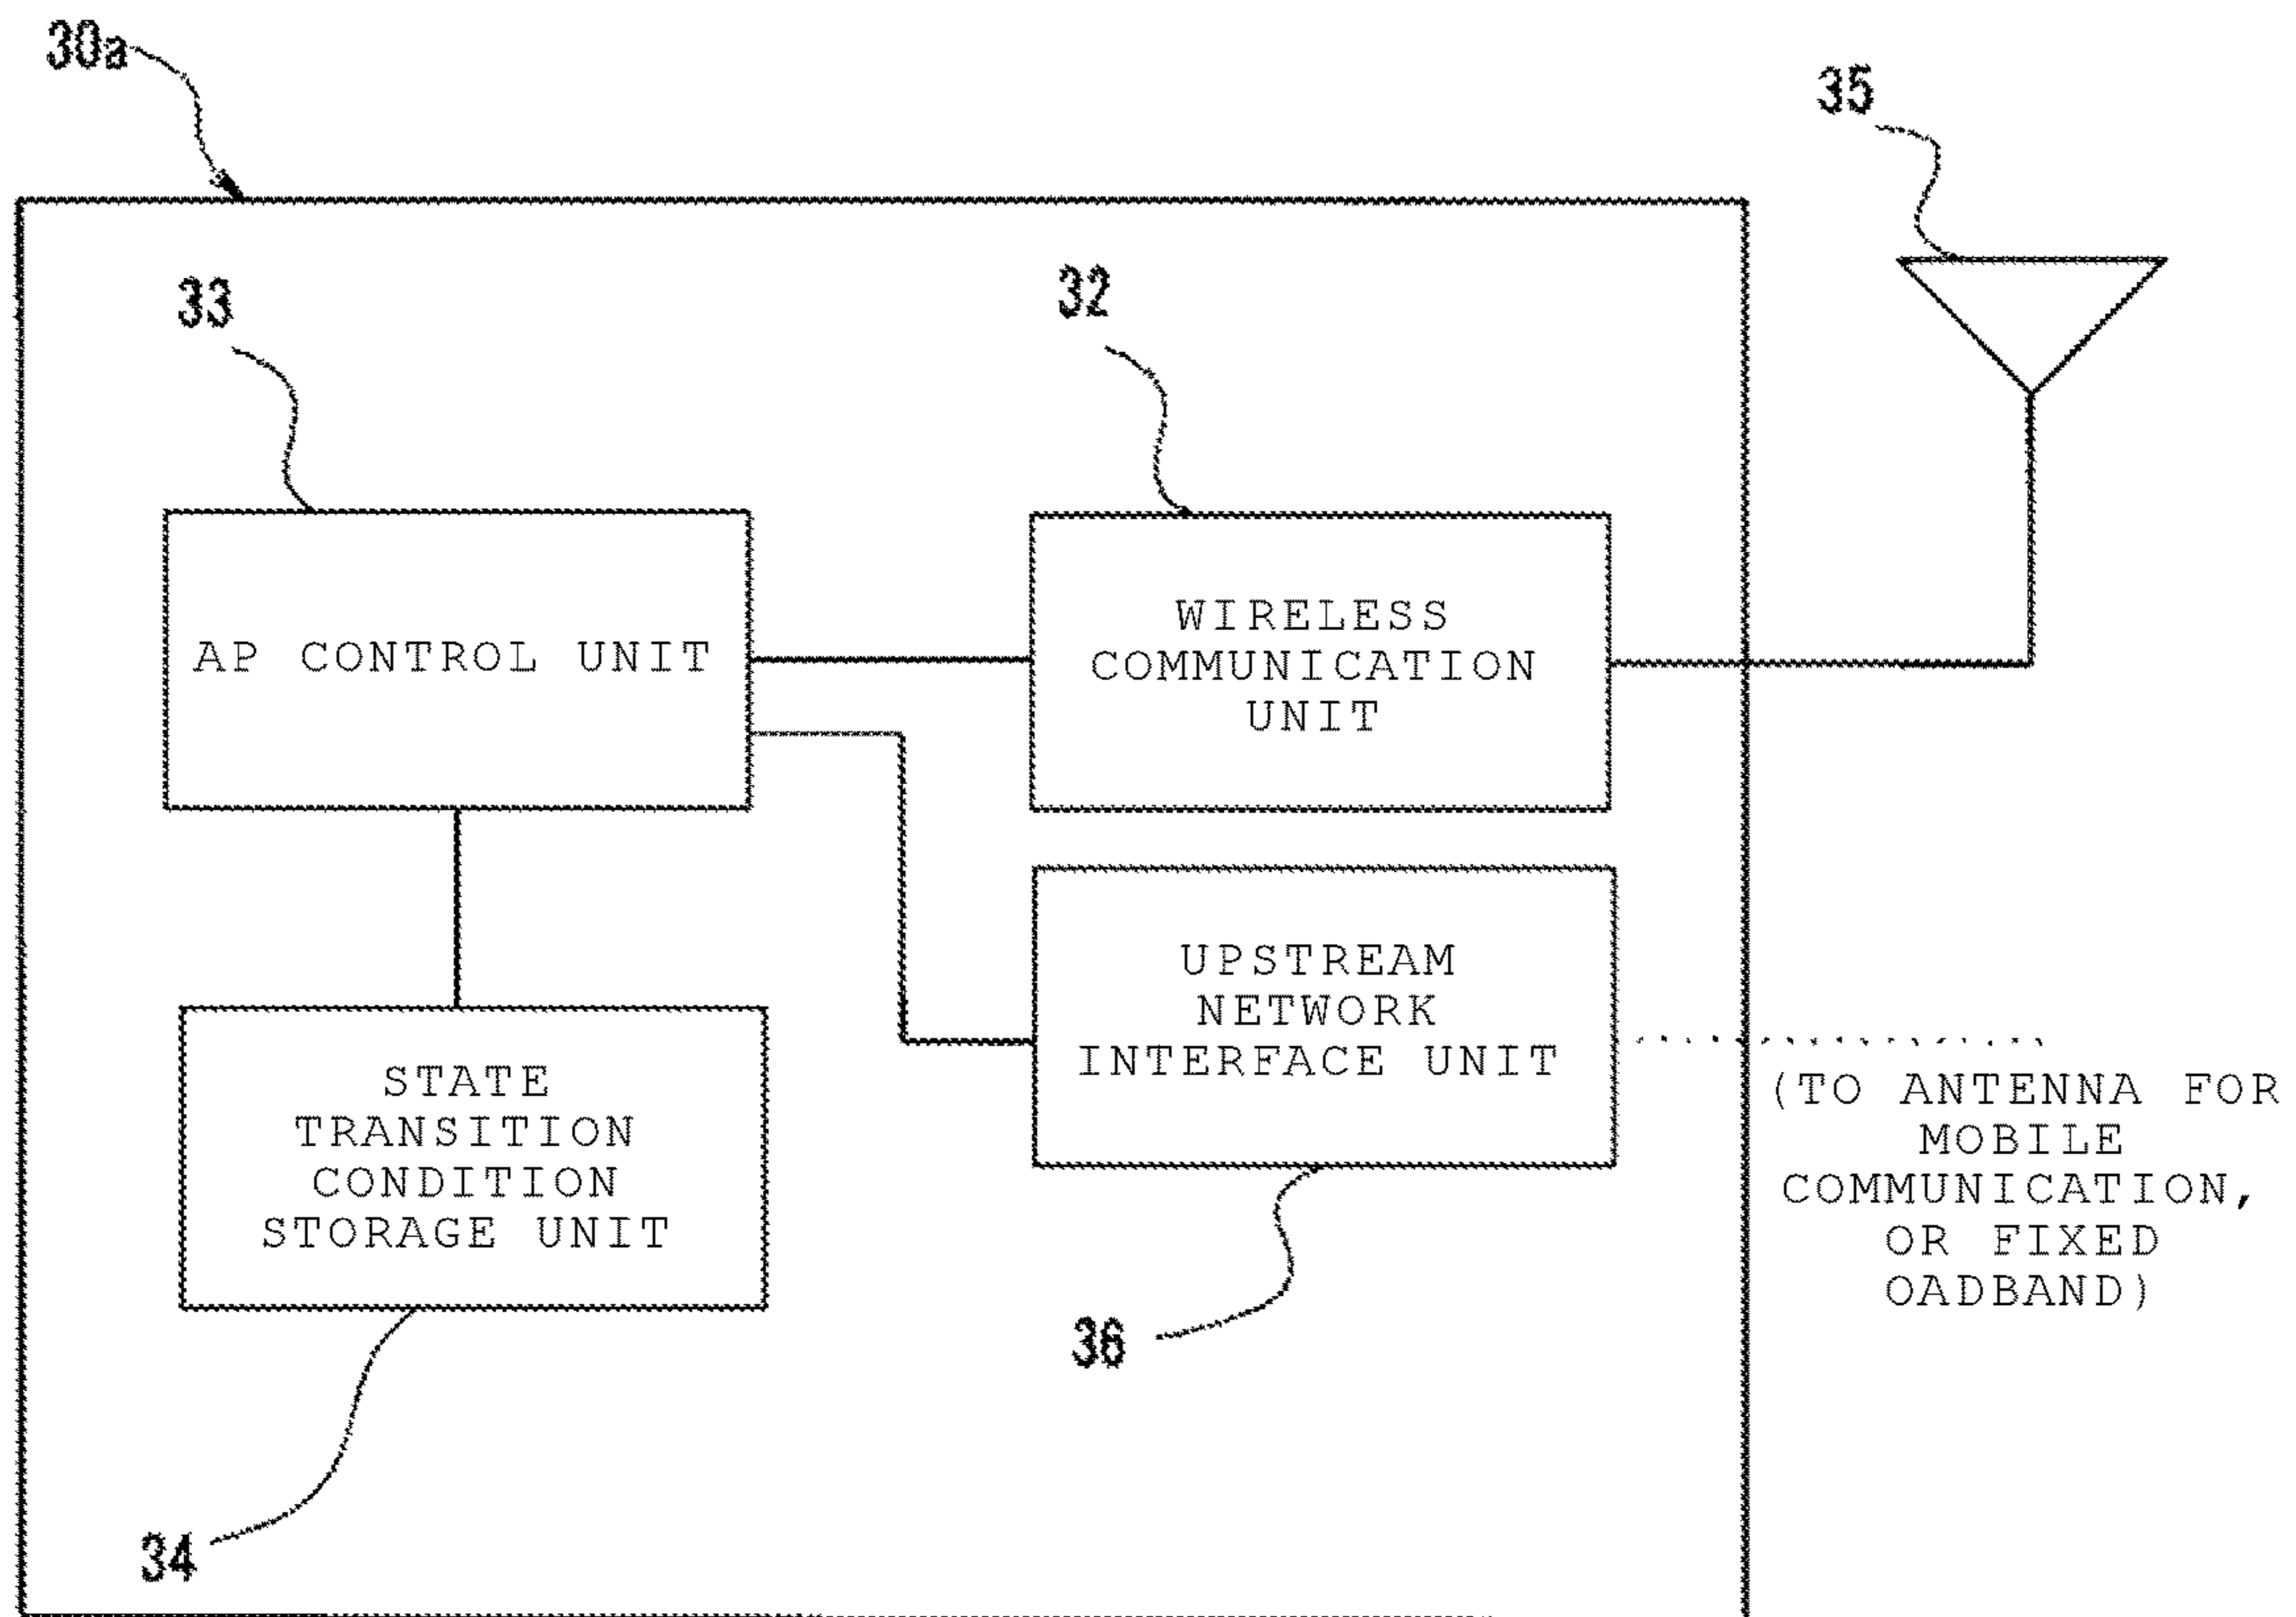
30a

35

33

32

AP CONTROL UNIT

WIRELESS COMMUNICATION UNIT

UPSTREAM NETWORK INTERFACE UNIT

STATE TRANSITION CONDITION STORAGE UNIT

(TO ANTENNA FOR MOBILE COMMUNICATION, OR FIXED OADBAND)

36

34